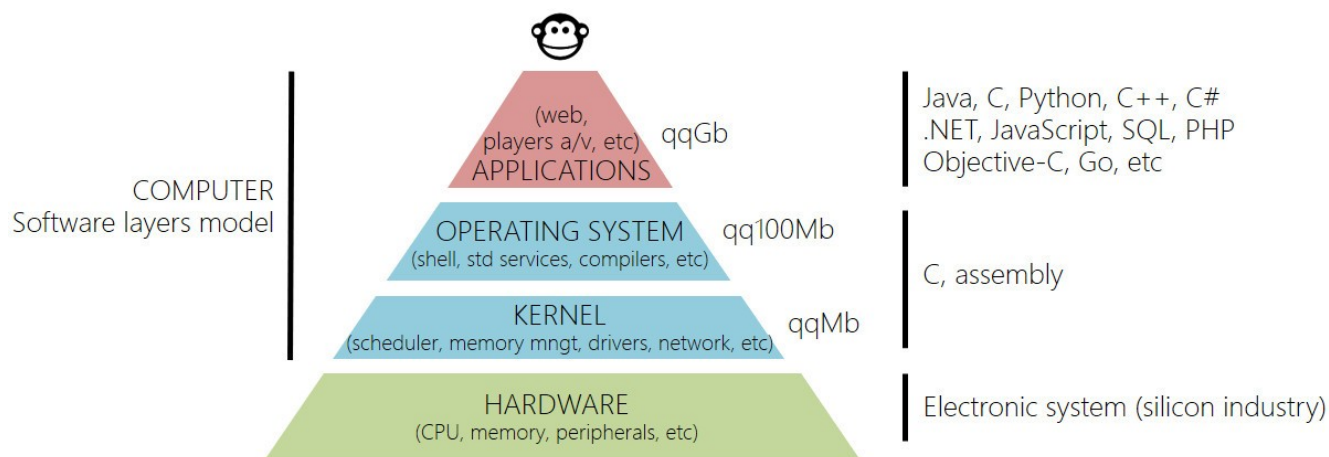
COMPUTER
Software layers model

(web, players a/v, etc)
APPLICATIONS
qqGb

OPERATING SYSTEM
(shell, std services, compilers, etc)
qq100Mb

KERNEL
(scheduler, memory mngt, drivers, network, etc)
qqMb

HARDWARE
(CPU, memory, peripherals, etc)

Java, C, Python, C++, C#
.NET, JavaScript, SQL, PHP
Objective-C, Go, etc

C, assembly

Electronic system (silicon industry)